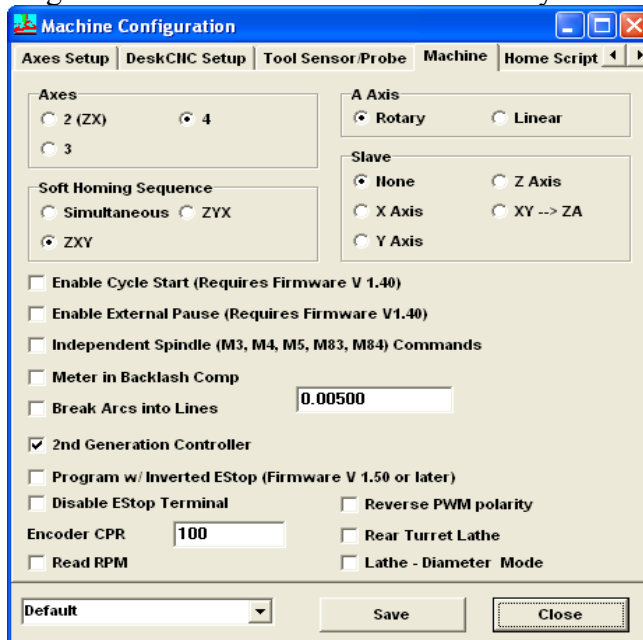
Machine Configuration

Axes Setup | DeskCNC Setup | Tool Sensor/Probe | Machine | Home Script

Axes
2 (ZX)
4
3

A Axis
Rotary
Linear

Slave
None
Z Axis
X Axis
XY --> ZA
Y Axis

Soft Homing Sequence
Simultaneous
ZYX
ZXY

Enable Cycle Start (Requires Firmware V 1.40)

Enable External Pause (Requires Firmware V1.40)

Independent Spindle (M3, M4, M5, M83, M84) Commands

Meter in Backlash Comp

Break Arcs into Lines
0.00500

2nd Generation Controller

Program w/ Inverted EStop (Firmware V 1.50 or later)

Disable EStop Terminal
Reverse PWM polarity

Encoder CPR 100
Rear Turret Lathe

Read RPM
Lathe - Diameter Mode

Default
Save
Close